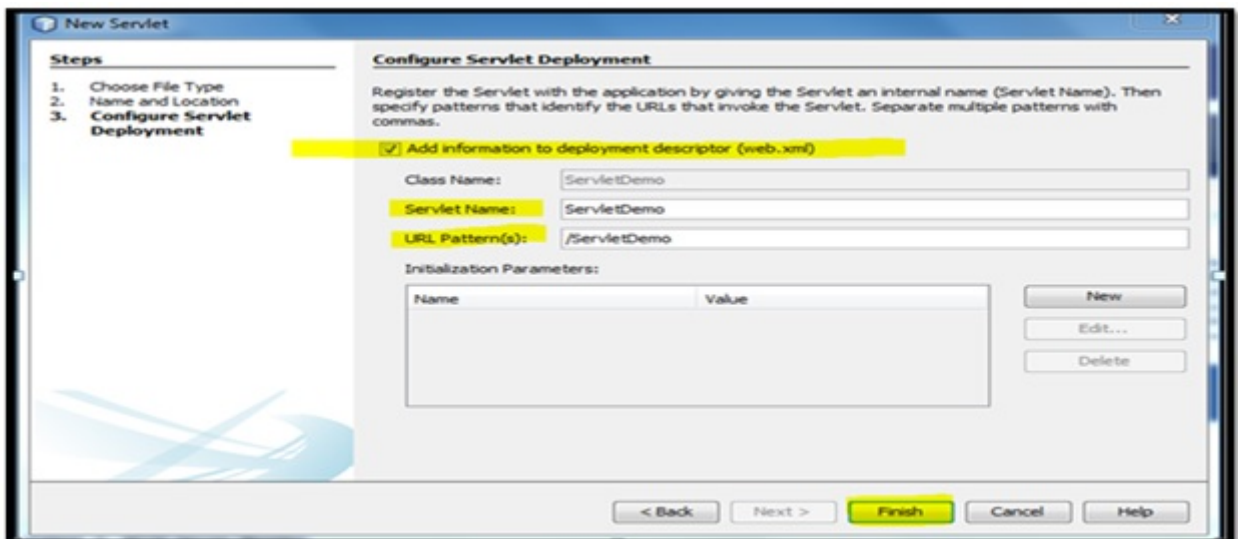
New Servlet

Steps

1. Choose File Type
2. Name and Location
3. Configure Servlet Deployment

Configure Servlet Deployment

Register the Servlet with the application by giving the Servlet an internal name (Servlet Name). Then specify patterns that identify the URLs that invoke the Servlet. Separate multiple patterns with commas.

Add information to deployment descriptor (web.xml)

Class Name: ServletDemo

Servlet Name: ServletDemo

URL Pattern(s): /ServletDemo

Initialization Parameters:

| Name | Value |
|---|---|

New

Edit...

Delete

< Back Next > Finish Cancel Help